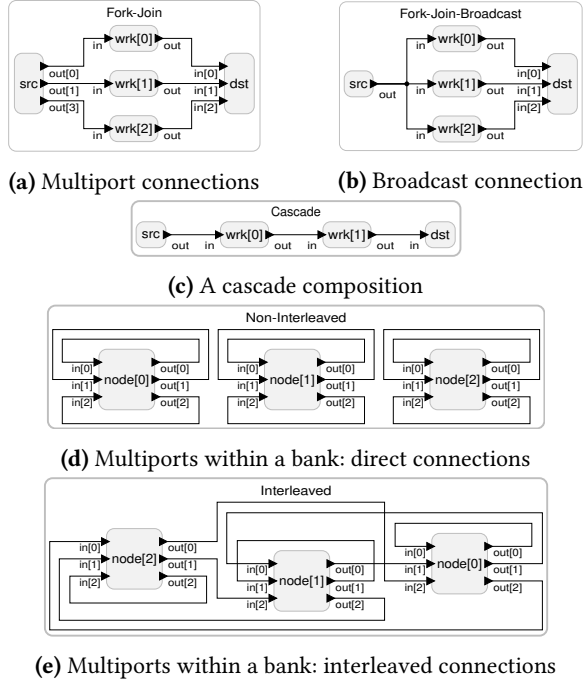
Fork-Join

src
out[0]
out[1]
out[3]
in
wrk[0]
out
in
wrk[1]
out
in
wrk[2]
out
in[0]
in[1]
in[2]
dst

Fork-Join-Broadcast

src
out
in
wrk[0]
out
in
wrk[1]
out
in
wrk[2]
out
in[0]
in[1]
in[2]
dst

**(a)** Multiport connections

**(b)** Broadcast connection

Cascade

src
out
in
wrk[0]
out
in
wrk[1]
out
in
dst

**(c)** A cascade composition

Non-Interleaved

in[0]
in[1]
in[2]
node[0]
out[0]
out[1]
out[2]

in[0]
in[1]
in[2]
node[1]
out[0]
out[1]
out[2]

in[0]
in[1]
in[2]
node[2]
out[0]
out[1]
out[2]

**(d)** Multiports within a bank: direct connections

Interleaved

in[0]
in[1]
in[2]
node[2]
out[0]
out[1]
out[2]

in[0]
in[1]
in[2]
node[1]
out[0]
out[1]
out[2]

in[0]
in[1]
in[2]
node[0]
out[0]
out[1]
out[2]

**(e)** Multiports within a bank: interleaved connections